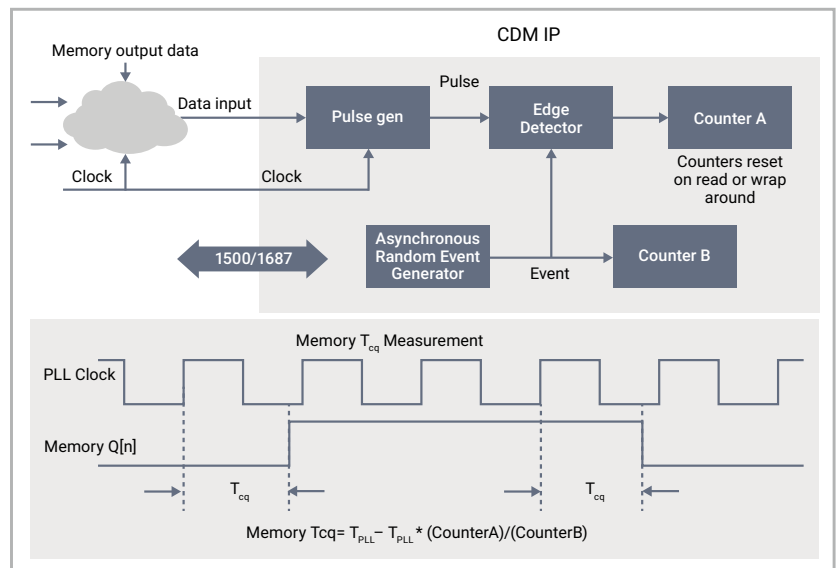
Memory output data

CDM IP

Data input

Pulse

Pulse gen

Edge Detector

Counter A

Clock

Clock

Counters reset on read or wrap around

1500/1687

Asynchronous Random Event Generator

Event

Counter B

Memory $T_{cq}$ Measurement

PLL Clock

Memory Q[n]

$T_{cq}$

$T_{cq}$

Memory Tcq= $T_{PLL}$– $T_{PLL}$ * (CounterA)/(CounterB)